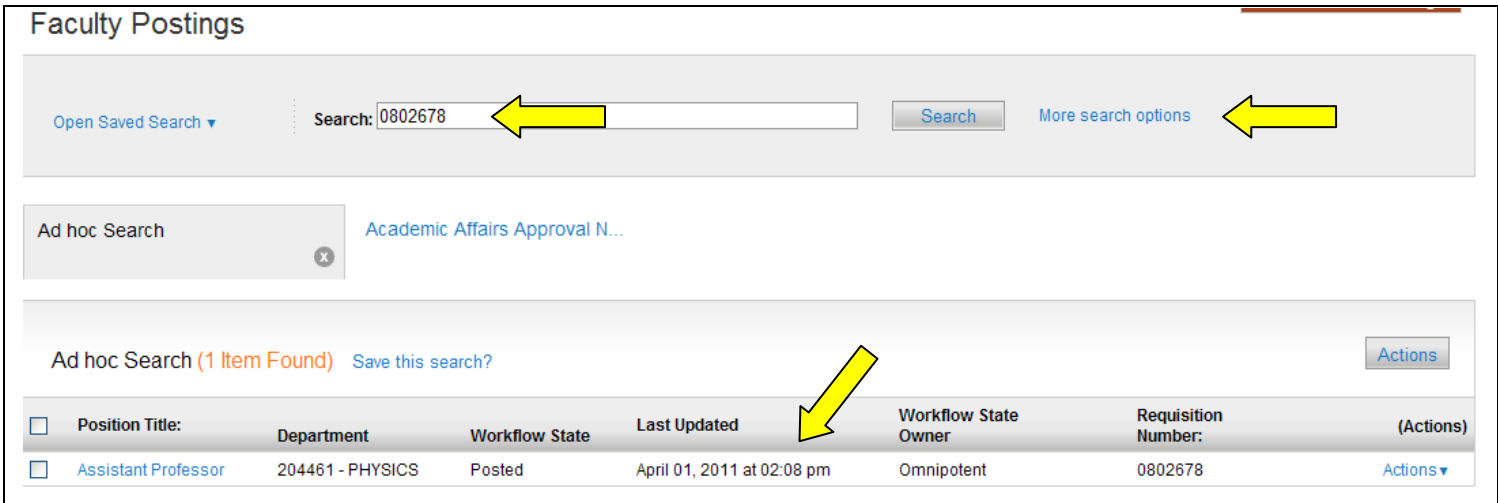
Faculty Postings

Open Saved Search ▾

Search: 0802678

Search

More search options

Ad hoc Search

Academic Affairs Approval N...

Ad hoc Search (1 Item Found) Save this search?

Actions

| | Position Title: | Department | Workflow State | Last Updated | Workflow State Owner | Requisition Number: | (Actions) |
|---|---|---|---|---|---|---|---|
| ☐ | Assistant Professor | 204461 - PHYSICS | Posted | April 01, 2011 at 02:08 pm | Omnipotent | 0802678 | Actions ▾ |